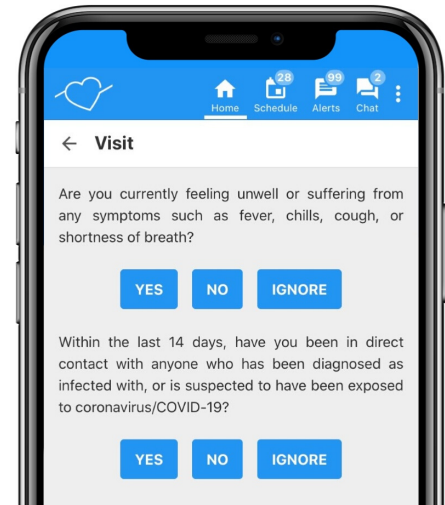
Home 28 Schedule 99 Alerts 2 Chat

← Visit

Are you currently feeling unwell or suffering from any symptoms such as fever, chills, cough, or shortness of breath?

YES NO IGNORE

Within the last 14 days, have you been in direct contact with anyone who has been diagnosed as infected with, or is suspected to have been exposed to coronavirus/COVID-19?

YES NO IGNORE